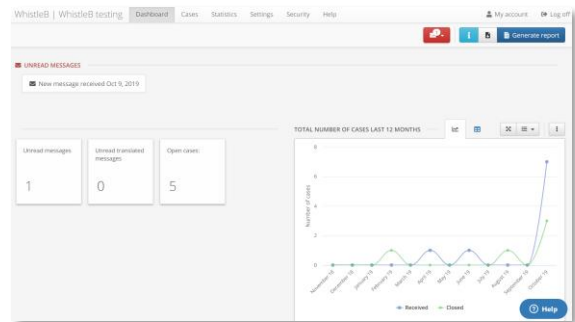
WhistleB | WhistleB testing Dashboard Cases Statistics Settings Security Help

My account Log off

Generate report

UNREAD MESSAGES

New message received Oct 9, 2019

TOTAL NUMBER OF CASES LAST 12 MONTHS

Unread messages
1

Unread translated messages
0

Open cases
5

8
6
4
2
0

Number of cases

November-18 December-18 January-19 February-19 March-19 April-19 May-19 June-19 July-19 August-19 September-19 October-19

Received Closed

Help